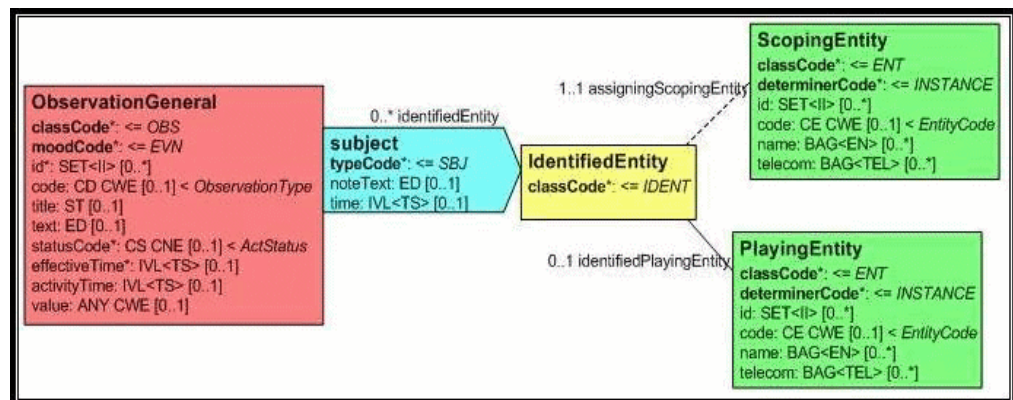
ObservationGeneral
classCode*: <= OBS
moodCode*: <= EVN
id*: SET<II> [0..*]
code: CD CWE [0..1] < ObservationType
title: ST [0..1]
text: ED [0..1]
statusCode*: CS CNE [0..1] < ActStatus
effectiveTime*: IVL<TS> [0..1]
activityTime: IVL<TS> [0..1]
value: ANY CWE [0..1]

0..* identifiedEntity

subject
typeCode*: <= SBJ
noteText: ED [0..1]
time: IVL<TS> [0..1]

IdentifiedEntity
classCode*: <= IDENT

1..1 assigningScopingEntity

ScopingEntity
classCode*: <= ENT
determinerCode*: <= INSTANCE
id: SET<II> [0..*]
code: CE CWE [0..1] < EntityCode
name: BAG<EN> [0..*]
telecom: BAG<TEL> [0..*]

0..1 identifiedPlayingEntity

PlayingEntity
classCode*: <= ENT
determinerCode*: <= INSTANCE
id: SET<II> [0..*]
code: CE CWE [0..1] < EntityCode
name: BAG<EN> [0..*]
telecom: BAG<TEL> [0..*]